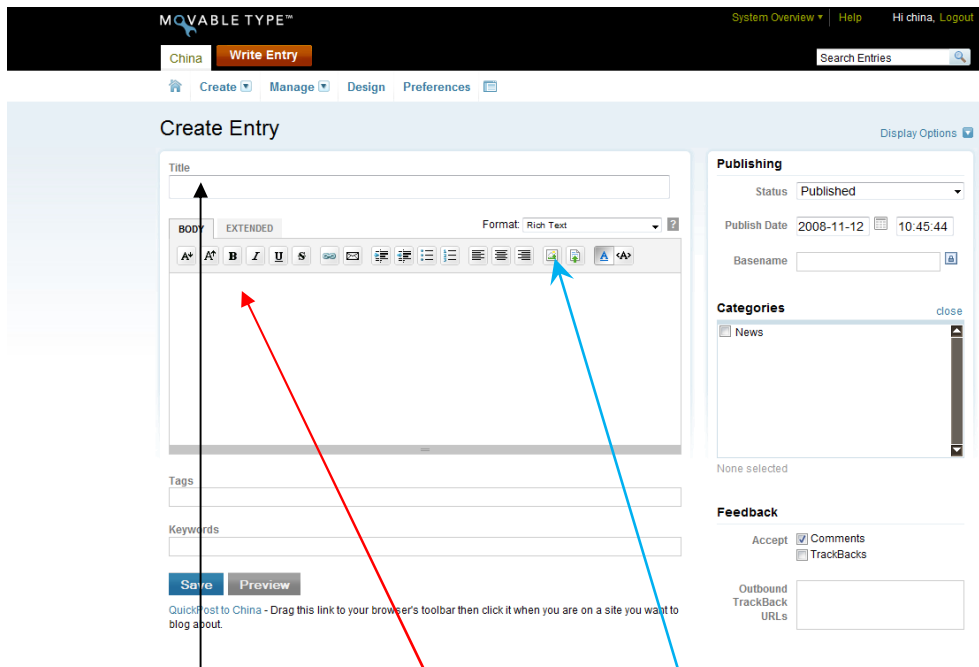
MOVABLE TYPE™

System Overview ▾ Help Hi china, Logout

China Write Entry

Search Entries

Create ▾ Manage ▾ Design Preferences

Create Entry

Display Options

Title

BODY EXTENDED

Format: Rich Text

?

Tags

Keywords

Save Preview

QuickPost to China - Drag this link to your browser's toolbar then click it when you are on a site you want to blog about.

Publishing

Status Published

Publish Date 2008-11-12 10:45:44

Basename

Categories close

News

None selected

Feedback

Accept Comments TrackBacks

Outbound TrackBack URLs